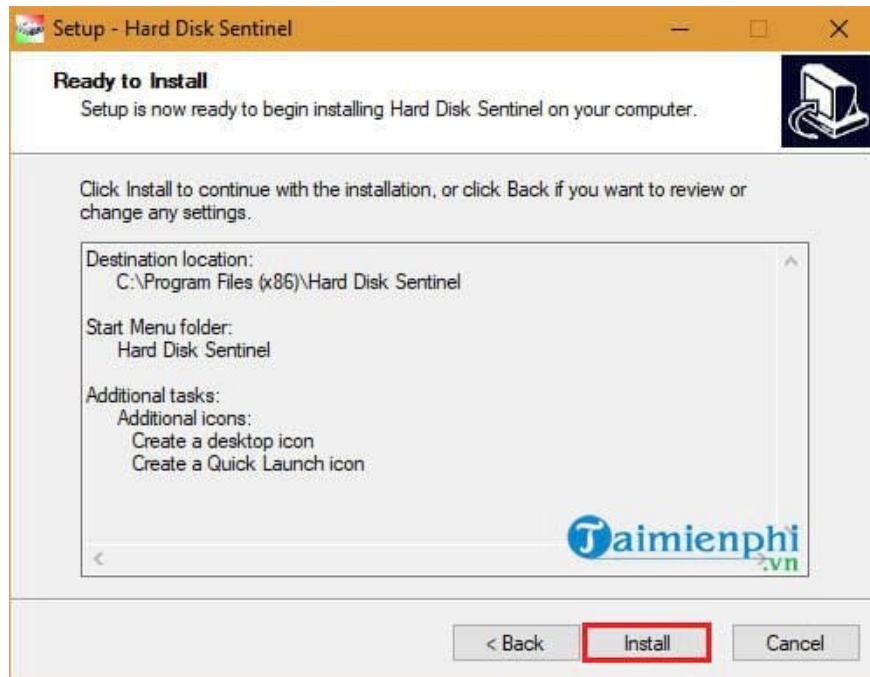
Setup - Hard Disk Sentinel

Ready to Install
Setup is now ready to begin installing Hard Disk Sentinel on your computer.

Click Install to continue with the installation, or click Back if you want to review or change any settings.

Destination location:
C:\Program Files (x86)\Hard Disk Sentinel

Start Menu folder:
Hard Disk Sentinel

Additional tasks:
Additional icons:
Create a desktop icon
Create a Quick Launch icon

Taimienphi
.vn

< Back
Install
Cancel